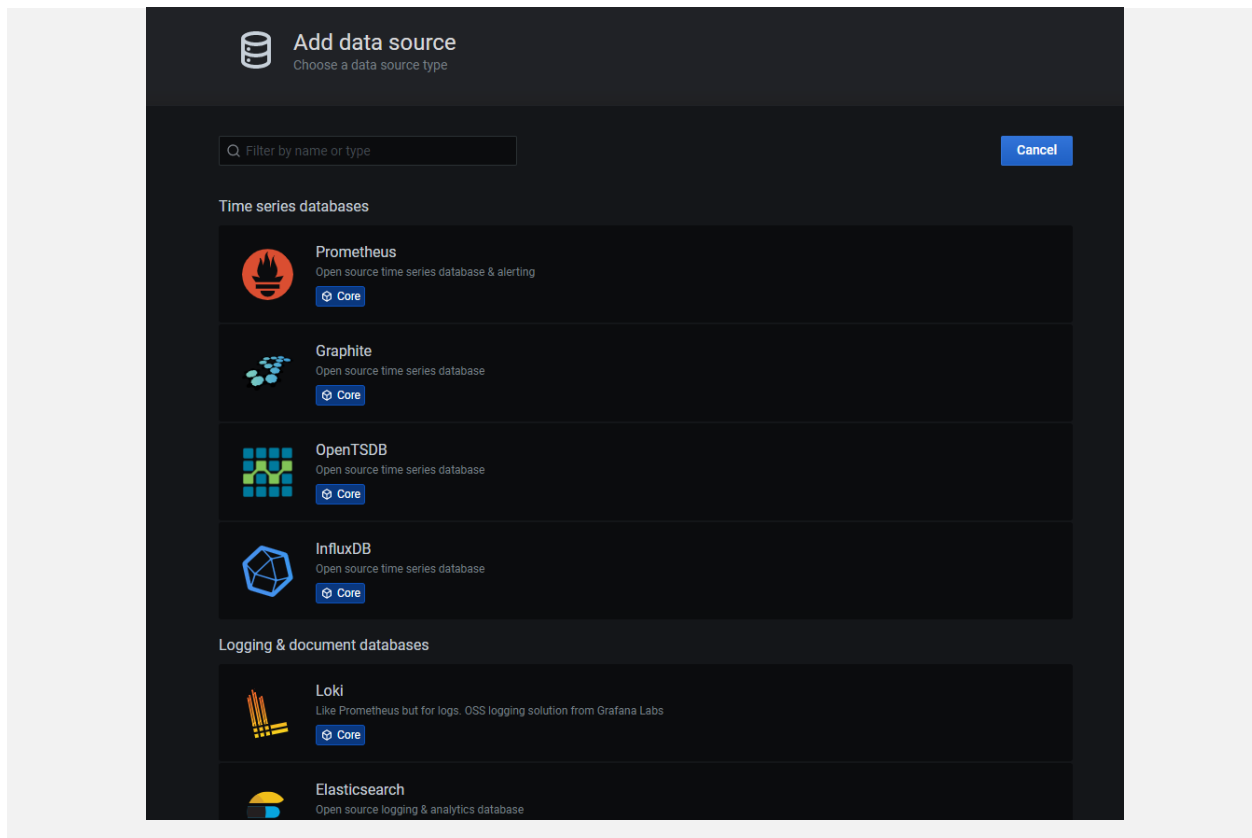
Add data source
Choose a data source type

Filter by name or type

Cancel

Time series databases

Prometheus
Open source time series database & alerting
Core

Graphite
Open source time series database
Core

OpenTSDB
Open source time series database
Core

InfluxDB
Open source time series database
Core

Logging & document databases

Loki
Like Prometheus but for logs. OSS logging solution from Grafana Labs
Core

Elasticsearch
Open source logging & analytics database